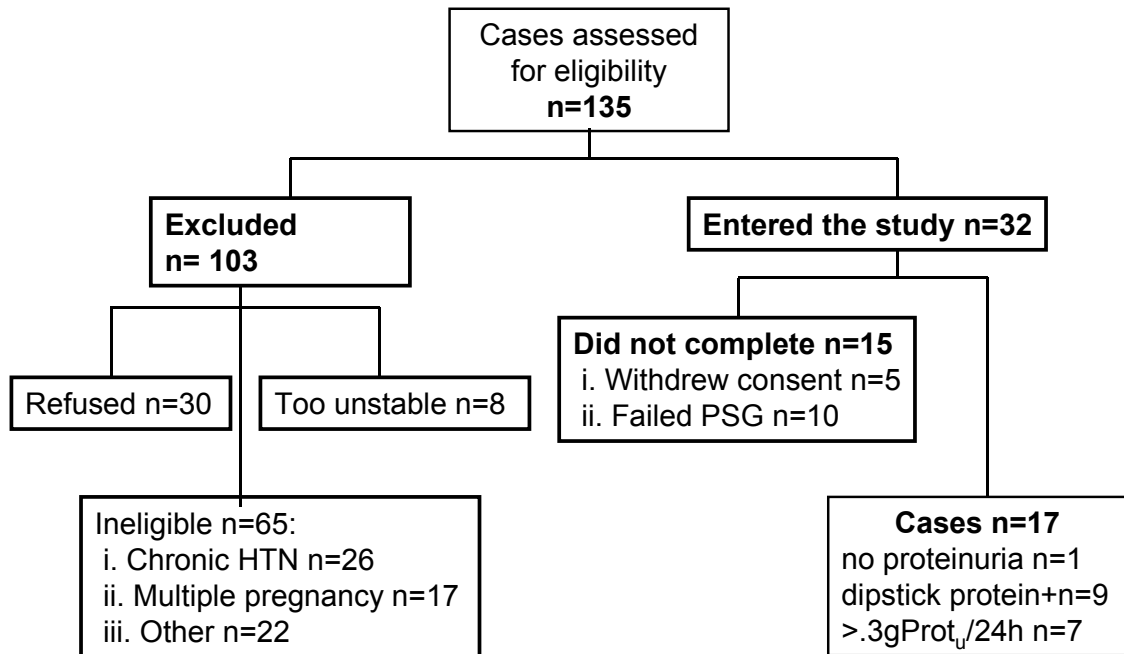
Cases assessed for eligibility
n=135

Excluded
n= 103

Entered the study n=32

Refused n=30

Too unstable n=8

Did not complete n=15
i. Withdrew consent n=5
ii. Failed PSG n=10

Ineligible n=65:
i. Chronic HTN n=26
ii. Multiple pregnancy n=17
iii. Other n=22

Cases n=17
no proteinuria n=1
dipstick protein+n=9
>.3gProt$_u$/24h n=7